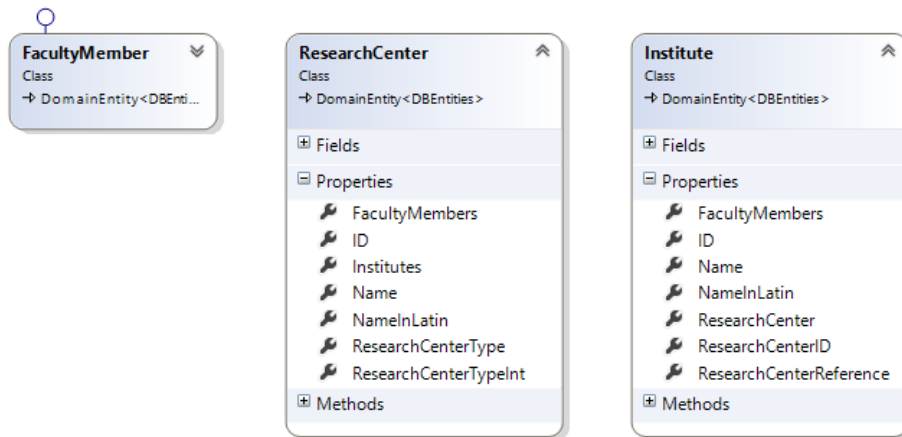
FacultyMember
Class
→ DomainEntity<DBEnti...

ResearchCenter
Class
→ DomainEntity<DBEntities>

⊞ Fields

⊟ Properties

FacultyMembers
ID
Institutes
Name
NameInLatin
ResearchCenterType
ResearchCenterTypeInt

⊞ Methods

Institute
Class
→ DomainEntity<DBEntities>

⊞ Fields

⊟ Properties

FacultyMembers
ID
Name
NameInLatin
ResearchCenter
ResearchCenterID
ResearchCenterReference

⊞ Methods